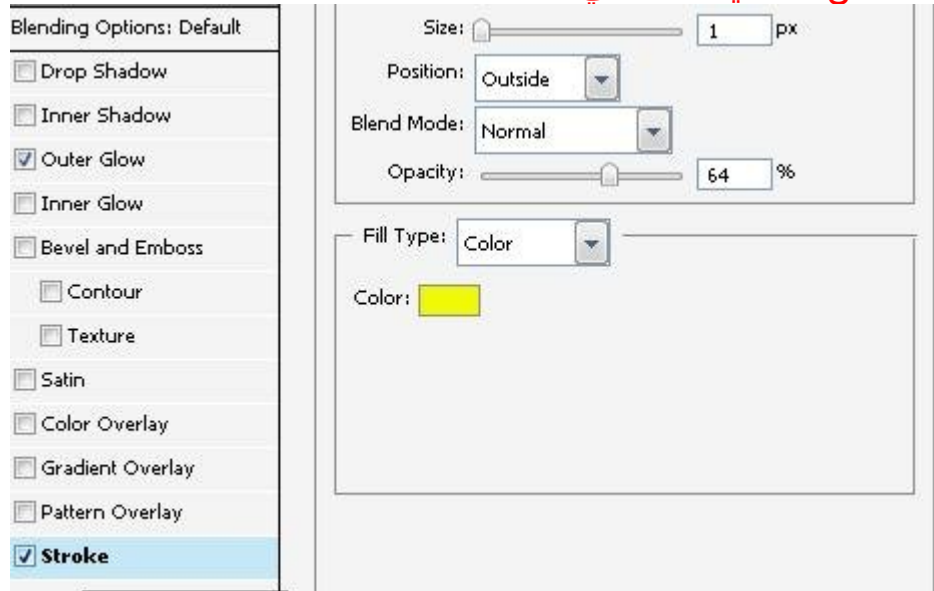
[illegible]

Blending Options: Default

Drop Shadow

Inner Shadow

Outer Glow

Inner Glow

Bevel and Emboss

Contour

Texture

Satin

Color Overlay

Gradient Overlay

Pattern Overlay

Stroke

Size: 1 px

Position: Outside

Blend Mode: Normal

Opacity: 64 %

Fill Type: Color

Color: